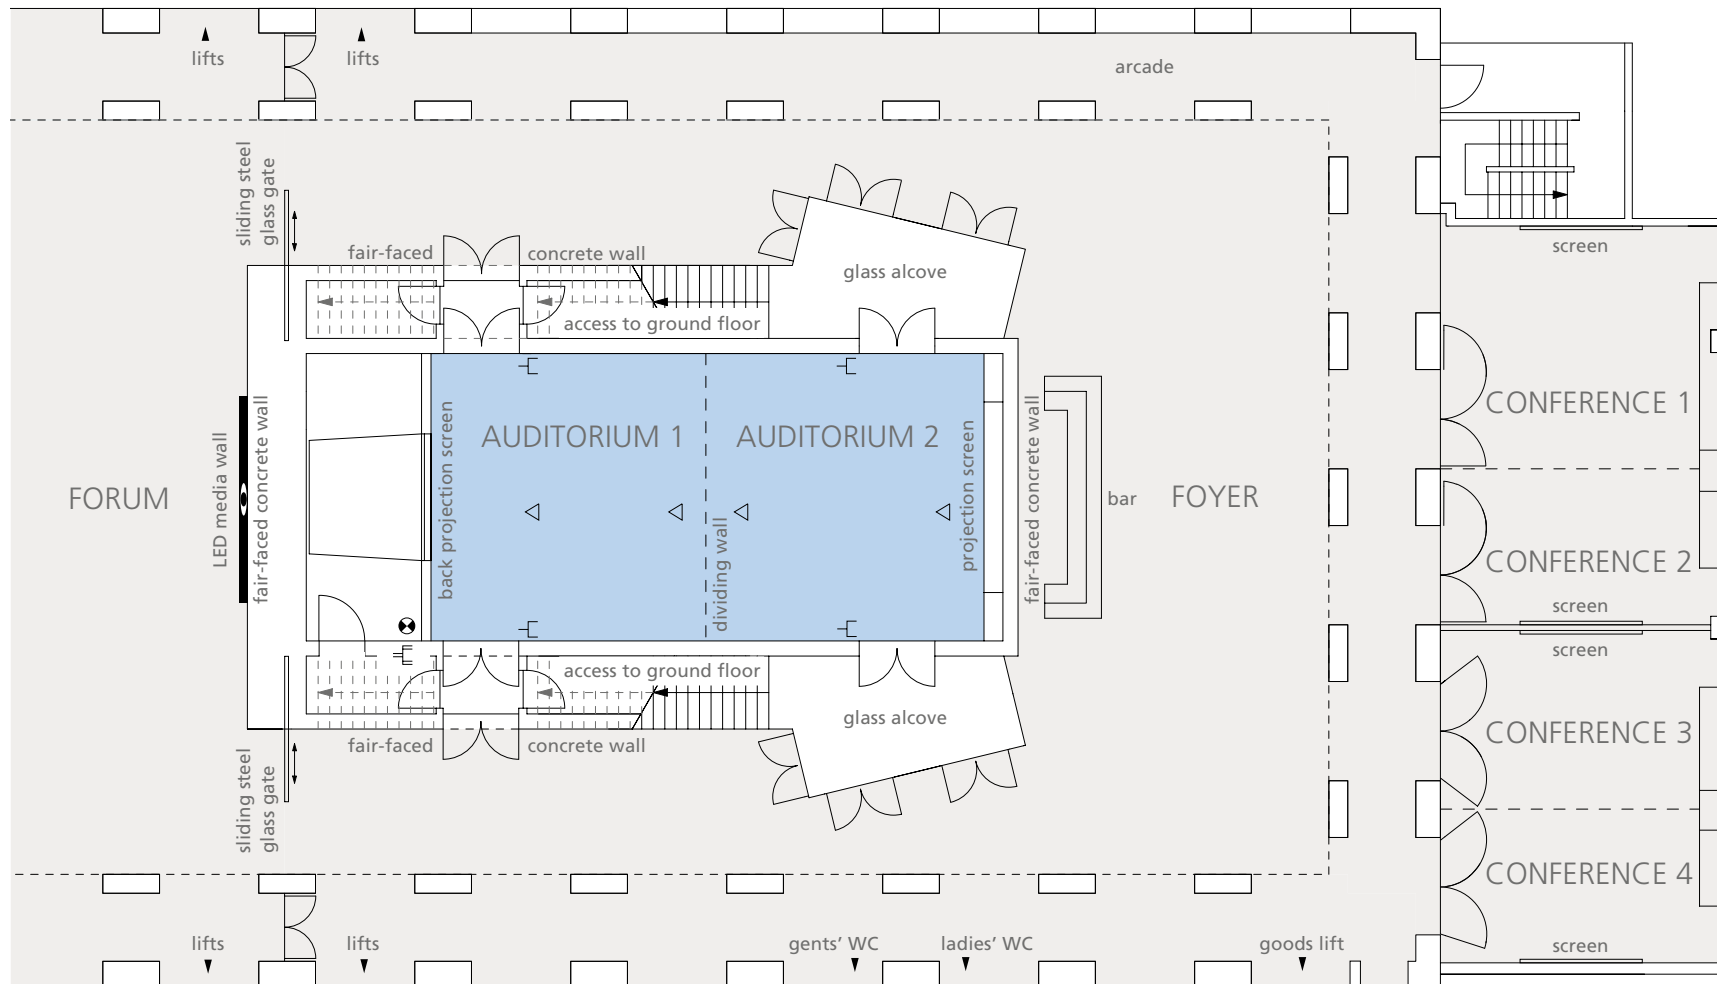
lifts
lifts
arcade
sliding steel glass gate
fair-faced
concrete wall
glass alcove
screen
access to ground floor
AUDITORIUM 1
AUDITORIUM 2
CONFERENCE 1
FORUM
LED media wall
fair-faced concrete wall
back projection screen
dividing wall
projection screen
fair-faced concrete wall
bar
FOYER
CONFERENCE 2
screen
screen
access to ground floor
glass alcove
fair-faced
concrete wall
CONFERENCE 3
sliding steel glass gate
CONFERENCE 4
lifts
lifts
gents' WC
ladies' WC
goods lift
screen